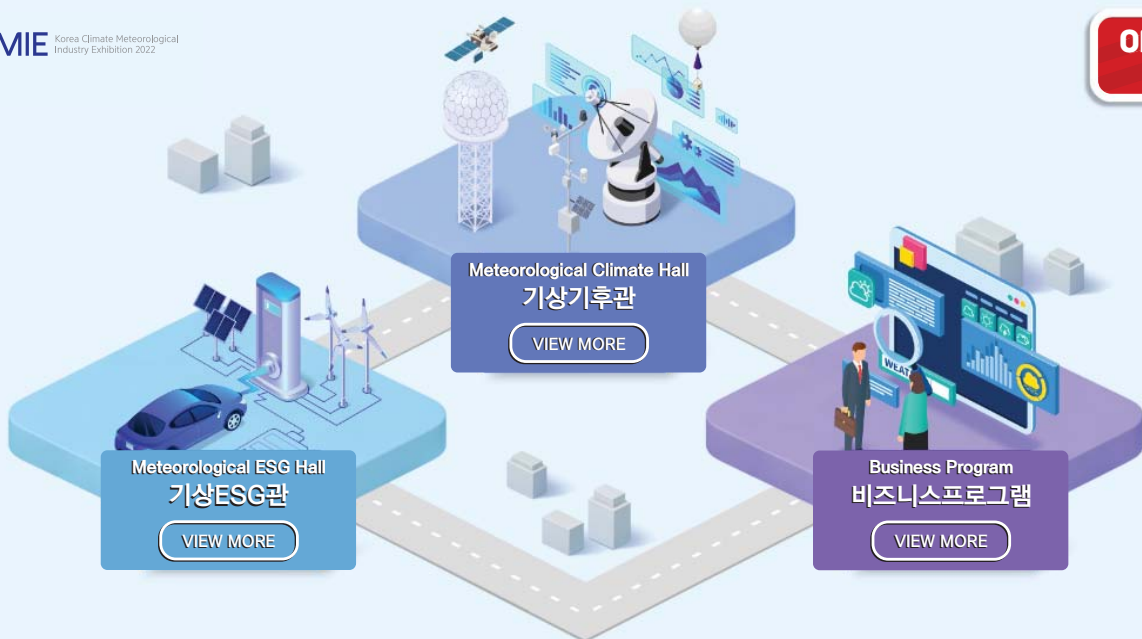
MIE Korea Climate Meteorological Industry Exhibition 2022

O

WEAT

Meteorological Climate Hall
기상기후관
VIEW MORE

Meteorological ESG Hall
기상ESG관
VIEW MORE

Business Program
비즈니스프로그램
VIEW MORE